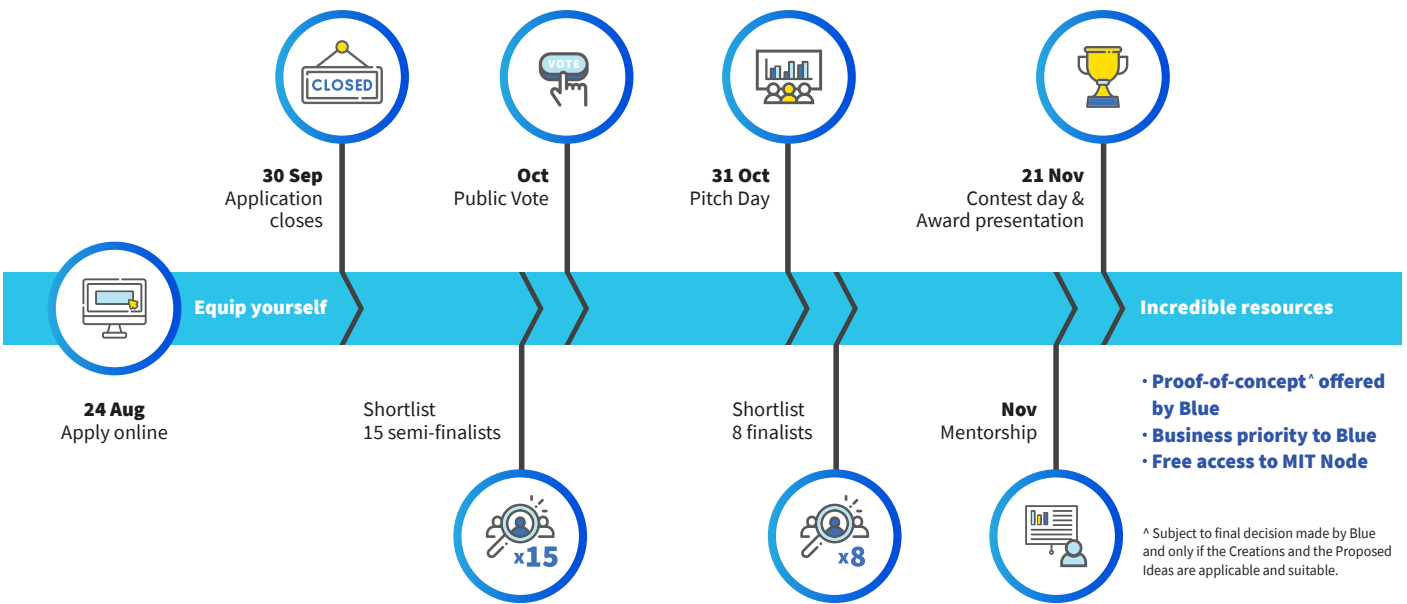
CLOSED

VOTE

30 Sep
Application closes

Oct
Public Vote

31 Oct
Pitch Day

21 Nov
Contest day & Award presentation

Equip yourself

Incredible resources

24 Aug
Apply online

Shortlist
15 semi-finalists

x15

Shortlist
8 finalists

x8

Nov
Mentorship

• Proof-of-concept^ offered by Blue
• Business priority to Blue
• Free access to MIT Node

^ Subject to final decision made by Blue and only if the Creations and the Proposed Ideas are applicable and suitable.